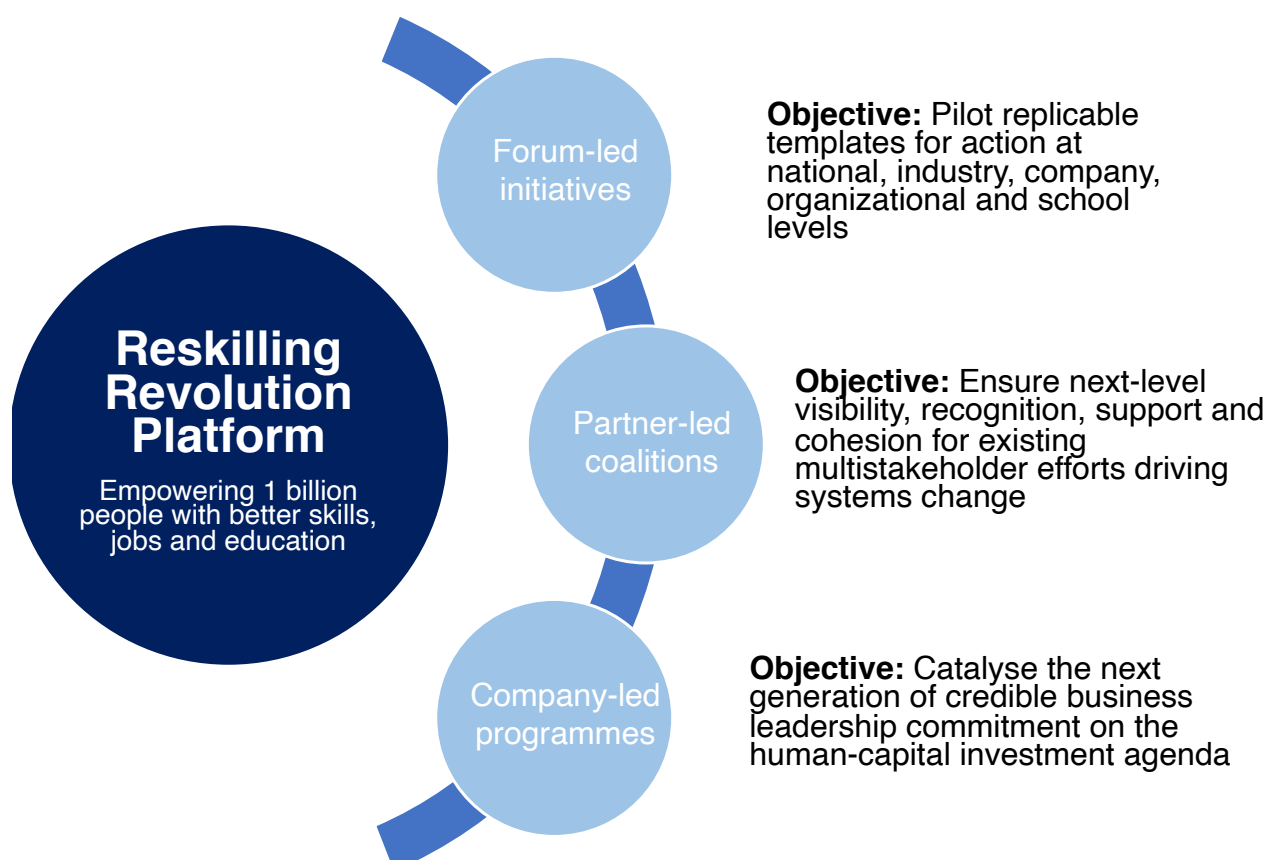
Reskilling Revolution Platform

Empowering 1 billion people with better skills, jobs and education

Forum-led initiatives

**Objective:** Pilot replicable templates for action at national, industry, company, organizational and school levels

Partner-led coalitions

**Objective:** Ensure next-level visibility, recognition, support and cohesion for existing multistakeholder efforts driving systems change

Company-led programmes

**Objective:** Catalyse the next generation of credible business leadership commitment on the human-capital investment agenda